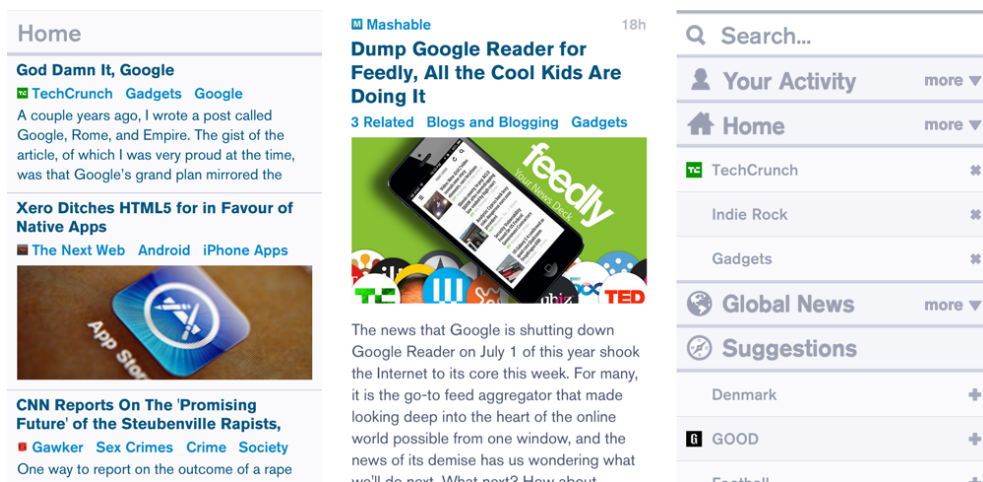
Home

God Damn It, Google

TechCrunch Gadgets Google

A couple years ago, I wrote a post called Google, Rome, and Empire. The gist of the article, of which I was very proud at the time, was that Google's grand plan mirrored the

Xero Ditches HTML5 for in Favour of Native Apps

The Next Web Android iPhone Apps

App Store

CNN Reports On The 'Promising Future' of the Steubenville Rapists,

Gawker Sex Crimes Crime Society

One way to report on the outcome of a rape

Mashable 18h

Dump Google Reader for Feedly, All the Cool Kids Are Doing It

3 Related Blogs and Blogging Gadgets

feedly
Your News Deck

TED

The news that Google is shutting down Google Reader on July 1 of this year shook the Internet to its core this week. For many, it is the go-to feed aggregator that made looking deep into the heart of the online world possible from one window, and the news of its demise has us wondering what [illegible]

Search...

Your Activity more

Home more

TechCrunch

Indie Rock

Gadgets

Global News more

Suggestions

Denmark

GOOD

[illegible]